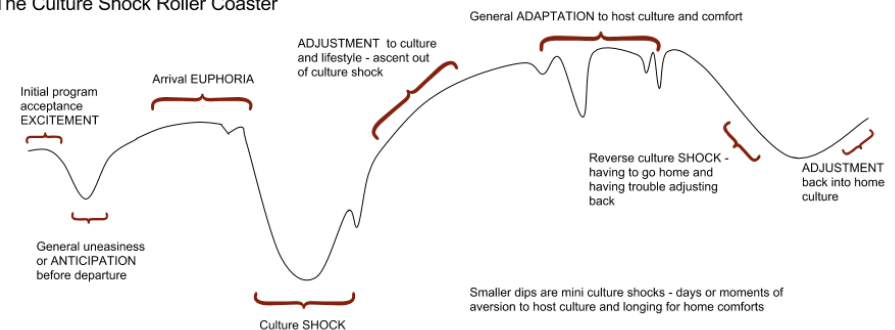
The Culture Shock Roller Coaster

Initial program acceptance EXCITEMENT

General uneasiness or ANTICIPATION before departure

Arrival EUPHORIA

Culture SHOCK

ADJUSTMENT to culture and lifestyle - ascent out of culture shock

General ADAPTATION to host culture and comfort

Reverse culture SHOCK - having to go home and having trouble adjusting back

ADJUSTMENT back into home culture

Smaller dips are mini culture shocks - days or moments of aversion to host culture and longing for home comforts